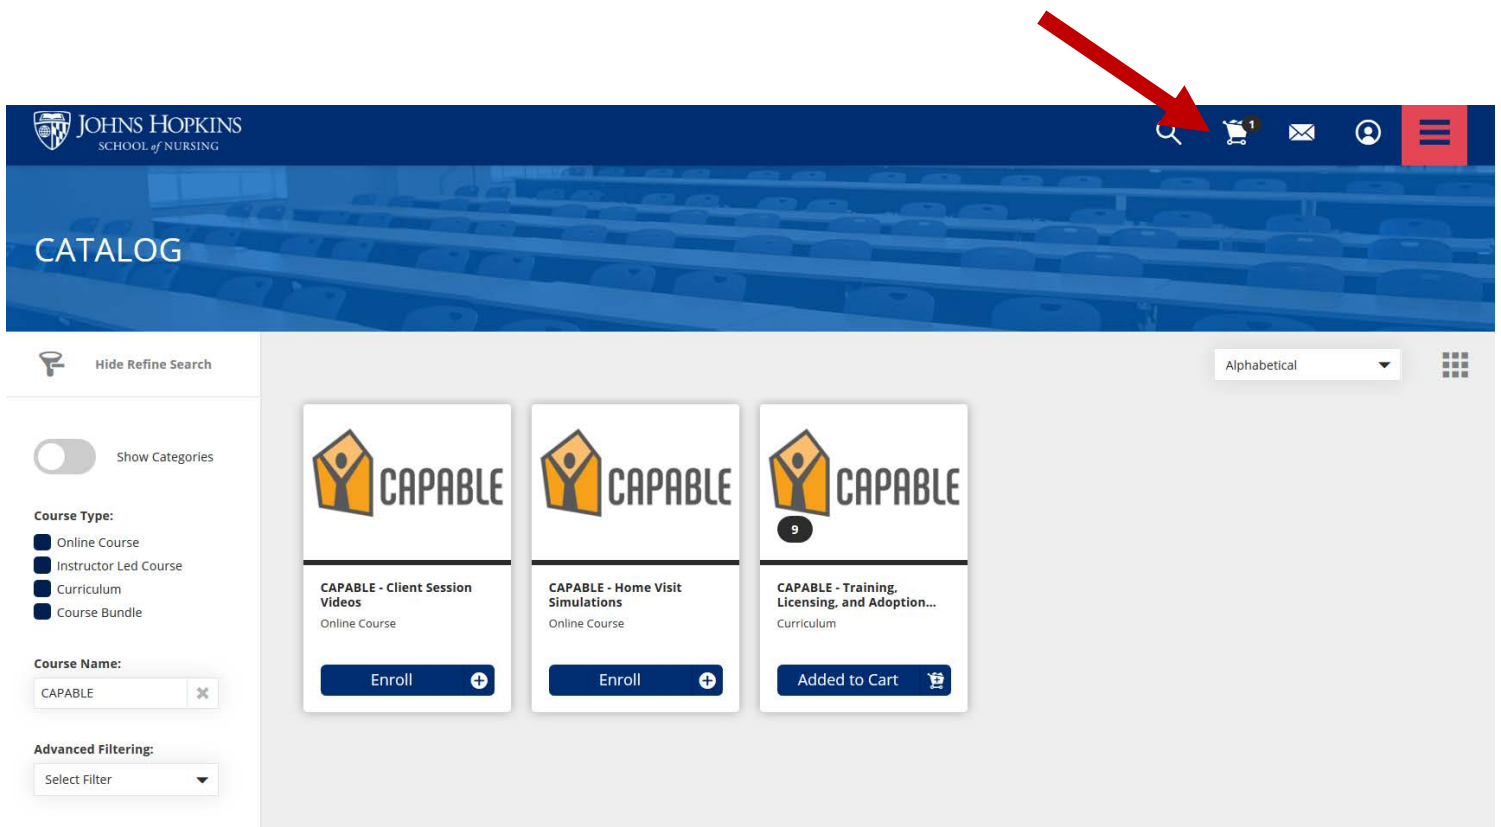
JOHNS HOPKINS
SCHOOL of NURSING

1

CATALOG

Hide Refine Search

Alphabetical

Show Categories

Course Type:
Online Course
Instructor Led Course
Curriculum
Course Bundle

Course Name:
CAPABLE

Advanced Filtering:
Select Filter

CAPABLE

CAPABLE - Client Session Videos
Online Course
Enroll

CAPABLE

CAPABLE - Home Visit Simulations
Online Course
Enroll

CAPABLE
9

CAPABLE - Training, Licensing, and Adoption...
Curriculum
Added to Cart